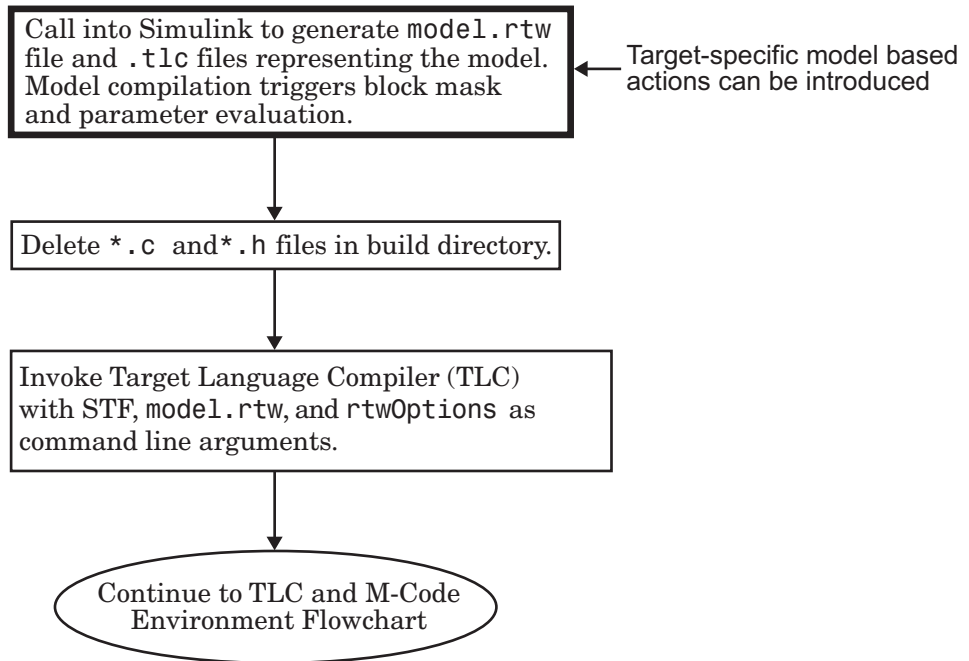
Call into Simulink to generate model.rtw file and .tlc files representing the model. Model compilation triggers block mask and parameter evaluation.

Target-specific model based actions can be introduced

Delete *.c and*.h files in build directory.

Invoke Target Language Compiler (TLC) with STF, model.rtw, and rtwOptions as command line arguments.

Continue to TLC and M-Code Environment Flowchart